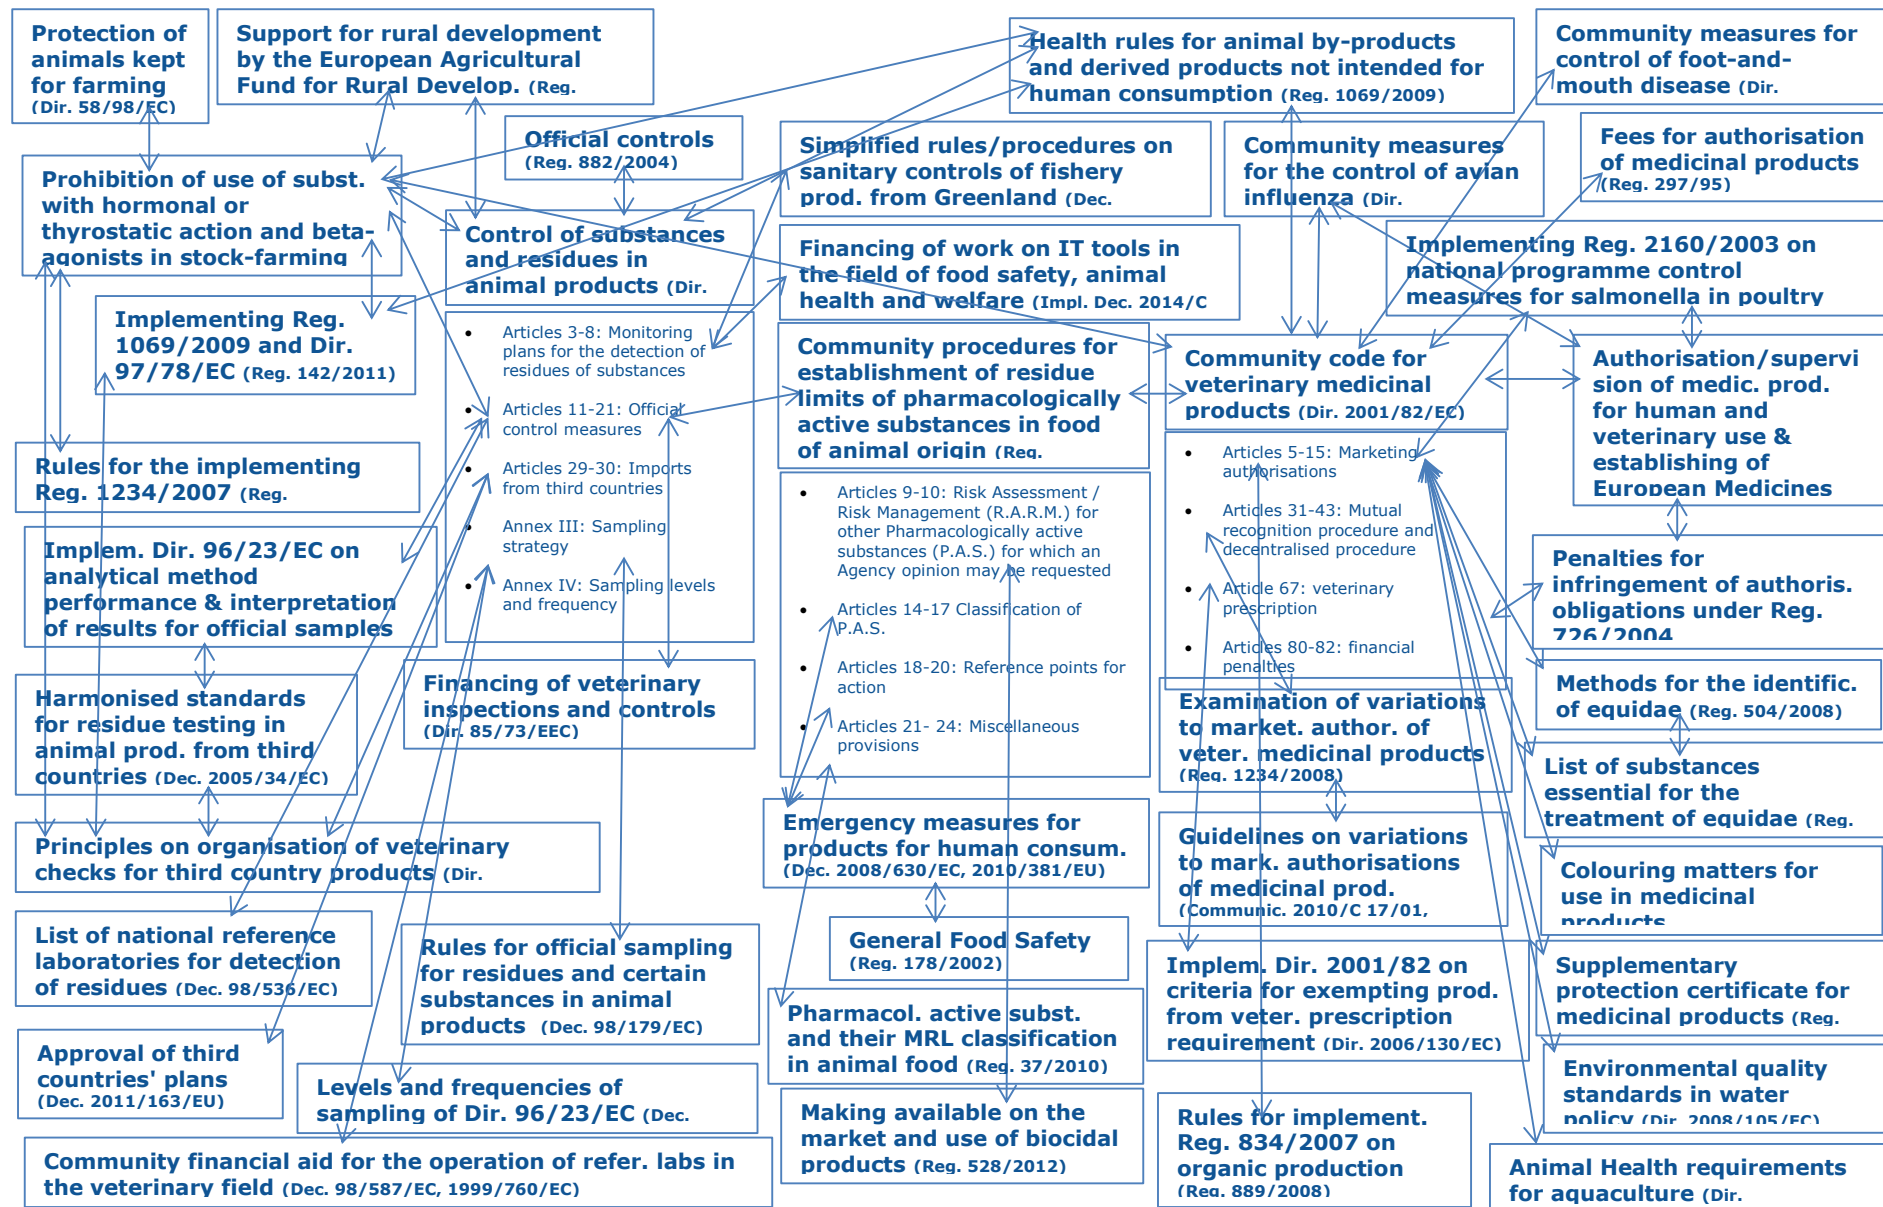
Protection of animals kept for farming (Dir. 58/98/EC)

Support for rural development by the European Agricultural Fund for Rural Develop. (Reg.

Health rules for animal by-products and derived products not intended for human consumption (Reg. 1069/2009)

Community measures for control of foot-and-mouth disease (Dir.

Official controls (Reg. 882/2004)

Simplified rules/procedures on sanitary controls of fishery prod. from Greenland (Dec.

Community measures for the control of avian influenza (Dir.

Fees for authorisation of medicinal products (Reg. 297/95)

Prohibition of use of subst. with hormonal or thyrostatic action and beta-agonists in stock-farming

Control of substances and residues in animal products (Dir.

Financing of work on IT tools in the field of food safety, animal health and welfare (Impl. Dec. 2014/C

Implementing Reg. 2160/2003 on national programme control measures for salmonella in poultry

Implementing Reg. 1069/2009 and Dir. 97/78/EC (Reg. 142/2011)

- Articles 3-8: Monitoring plans for the detection of residues of substances
- Articles 11-21: Official control measures
- Articles 29-30: Imports from third countries
- Annex III: Sampling strategy
- Annex IV: Sampling levels and frequency

Community procedures for establishment of residue limits of pharmacologically active substances in food of animal origin (Reg.

Community code for veterinary medicinal products (Dir. 2001/82/EC)

Authorisation/supervision of medic. prod. for human and veterinary use & establishing of European Medicines

- Articles 5-15: Marketing authorisations
- Articles 31-43: Mutual recognition procedure and decentralised procedure
- Article 67: veterinary prescription
- Articles 80-82: financial penalties

Rules for the implementing Reg. 1234/2007 (Reg.

- Articles 9-10: Risk Assessment / Risk Management (R.A.R.M.) for other Pharmacologically active substances (P.A.S.) for which an Agency opinion may be requested
- Articles 14-17 Classification of P.A.S.
- Articles 18-20: Reference points for action
- Articles 21- 24: Miscellaneous provisions

Implem. Dir. 96/23/EC on analytical method performance & interpretation of results for official samples

Penalties for infringement of authoris. obligations under Reg. 726/2004

Harmonised standards for residue testing in animal prod. from third countries (Dec. 2005/34/EC)

Financing of veterinary inspections and controls (Dir. 85/73/EEC)

Examination of variations to market. author. of veter. medicinal products (Reg. 1234/2008)

Methods for the identific. of equidae (Reg. 504/2008)

List of substances essential for the treatment of equidae (Reg.

Principles on organisation of veterinary checks for third country products (Dir.

Emergency measures for products for human consum. (Dec. 2008/630/EC, 2010/381/EU)

Guidelines on variations to mark. authorisations of medicinal prod. (Communic. 2010/C 17/01,

Colouring matters for use in medicinal products

List of national reference laboratories for detection of residues (Dec. 98/536/EC)

Rules for official sampling for residues and certain substances in animal products (Dec. 98/179/EC)

General Food Safety (Reg. 178/2002)

Implem. Dir. 2001/82 on criteria for exempting prod. from veter. prescription requirement (Dir. 2006/130/EC)

Supplementary protection certificate for medicinal products (Reg.

Approval of third countries' plans (Dec. 2011/163/EU)

Pharmacol. active subst. and their MRL classification in animal food (Reg. 37/2010)

Environmental quality standards in water policy (Dir. 2008/105/EC)

Levels and frequencies of sampling of Dir. 96/23/EC (Dec.

Making available on the market and use of biocidal products (Reg. 528/2012)

Rules for implement. Reg. 834/2007 on organic production (Reg. 889/2008)

Community financial aid for the operation of refer. labs in the veterinary field (Dec. 98/587/EC, 1999/760/EC)

Animal Health requirements for aquaculture (Dir.